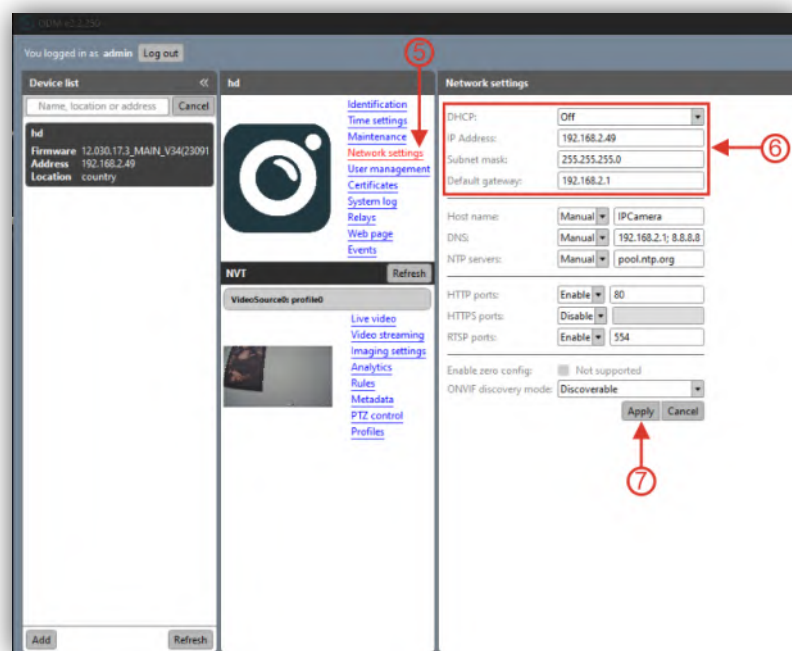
ODM v2.2.250

You logged in as admin Log out

Device list «

Name, location or address Cancel

hd
Firmware 12.030.17.3_MAIN_V34(23091
Address 192.168.2.49
Location country

Add Refresh

hd

Identification
Time settings
Maintenance
Network settings
User management
Certificates
System log
Relays
Web page
Events

⑤

NVT Refresh

VideoSource0: profile0

Live video
Video streaming
Imaging settings
Analytics
Rules
Metadata
PTZ control
Profiles

Network settings

| | |
|---|---|
| DHCP: | Off |
| IP Address: | 192.168.2.49 |
| Subnet mask: | 255.255.255.0 |
| Default gateway: | 192.168.2.1 |

⑥

| | | |
|---|---|---|
| Host name: | Manual | IPCamera |
| DNS: | Manual | 192.168.2.1; 8.8.8.8 |
| NTP servers: | Manual | pool.ntp.org |
| HTTP ports: | Enable | 80 |
| HTTPS ports: | Disable | |
| RTSP ports: | Enable | 554 |

Enable zero config: Not supported
ONVIF discovery mode: Discoverable

Apply Cancel

⑦